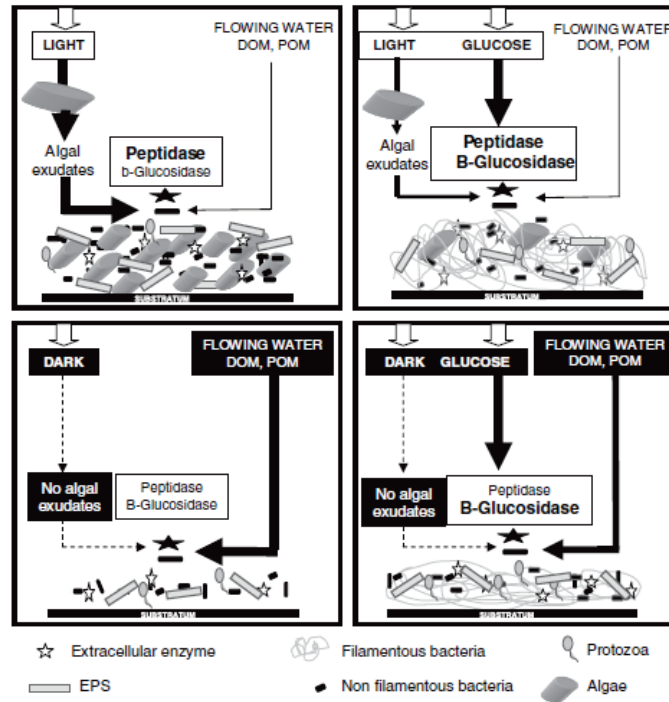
LIGHT

FLOWING WATER DOM, POM

Algal exudates

Peptidase b-Glucosidase

SUBSTRATUM

LIGHT

GLUCOSE

FLOWING WATER DOM, POM

Algal exudates

Peptidase B-Glucosidase

SUBSTRATUM

DARK

FLOWING WATER DOM, POM

No algal exudates

Peptidase B-Glucosidase

SUBSTRATUM

DARK

GLUCOSE

FLOWING WATER DOM, POM

No algal exudates

Peptidase B-Glucosidase

SUBSTRATUM

Extracellular enzyme

Filamentous bacteria

Protozoa

EPS

Non filamentous bacteria

Algae